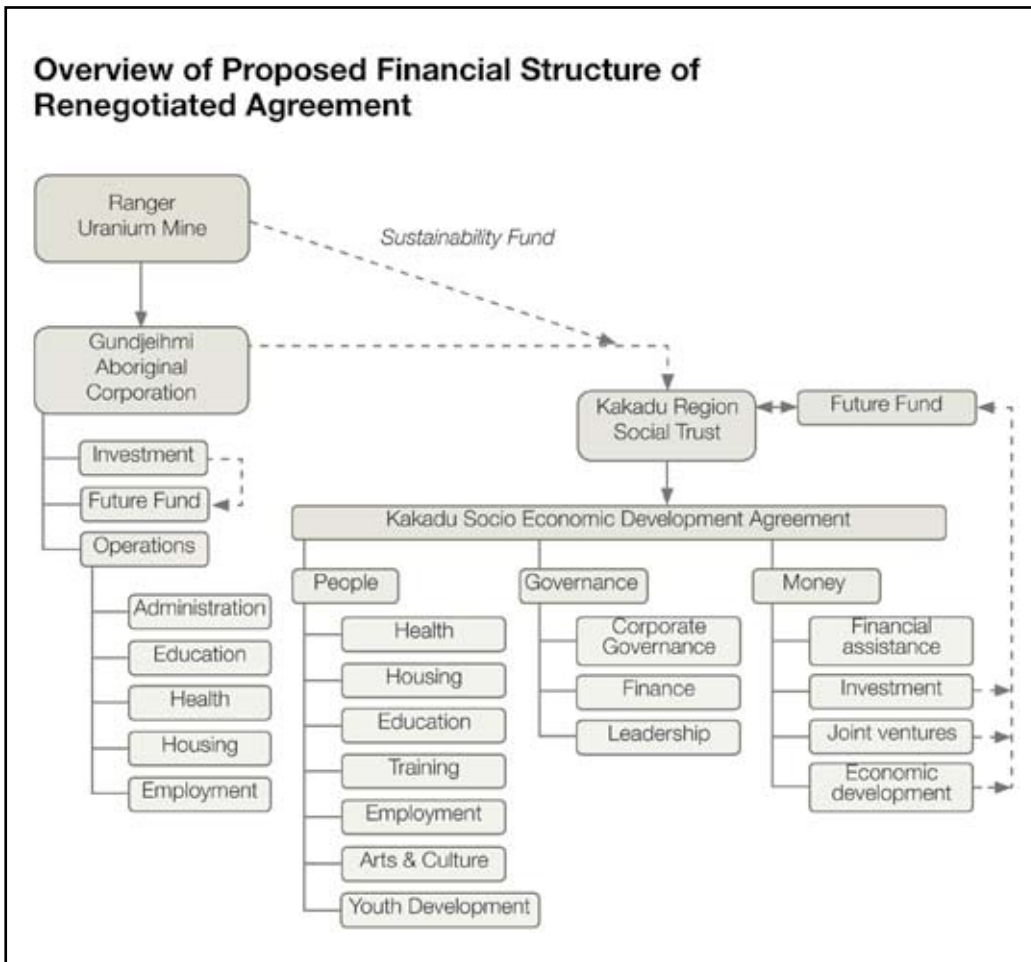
Overview of Proposed Financial Structure of Renegotiated Agreement

Ranger Uranium Mine

Sustainability Fund

Gundjeihmi Aboriginal Corporation

Investment

Future Fund

Operations

Administration

Education

Health

Housing

Employment

Kakadu Region Social Trust

Future Fund

Kakadu Socio Economic Development Agreement

People

Health

Housing

Education

Training

Employment

Arts & Culture

Youth Development

Governance

Corporate Governance

Finance

Leadership

Money

Financial assistance

Investment

Joint ventures

Economic development